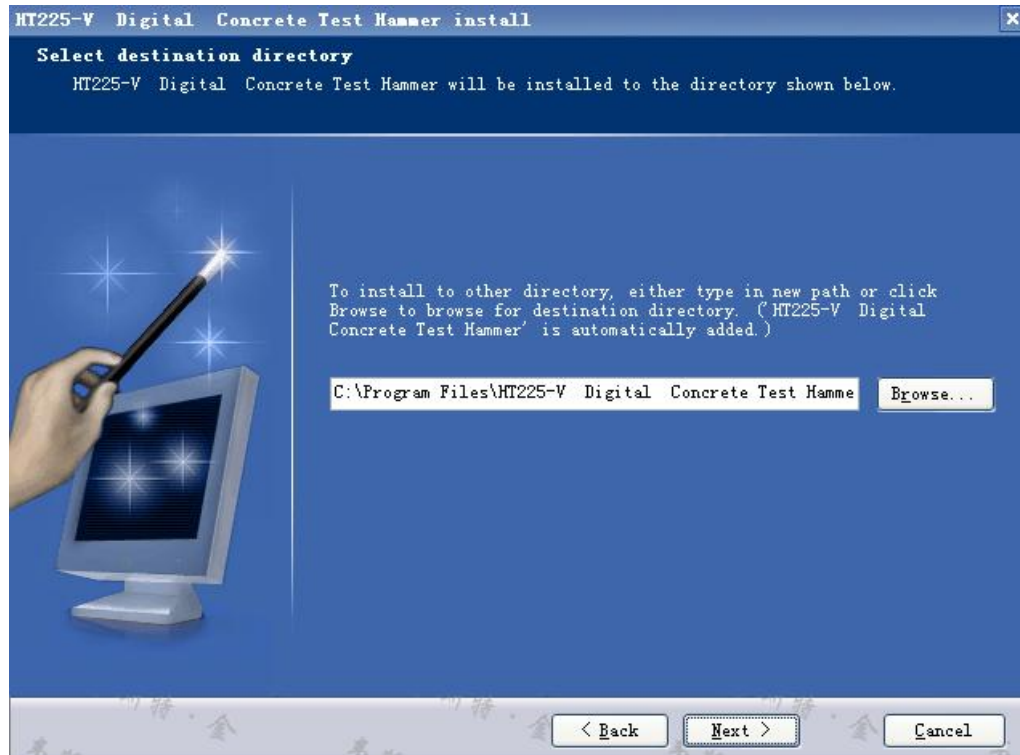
HT225-V Digital Concrete Test Hammer install

Select destination directory

HT225-V Digital Concrete Test Hammer will be installed to the directory shown below.

To install to other directory, either type in new path or click Browse to browse for destination directory. ('HT225-V Digital Concrete Test Hammer' is automatically added.)

C:\Program Files\HT225-V Digital Concrete Test Hamme

Browse...

< Back

Next >

Cancel